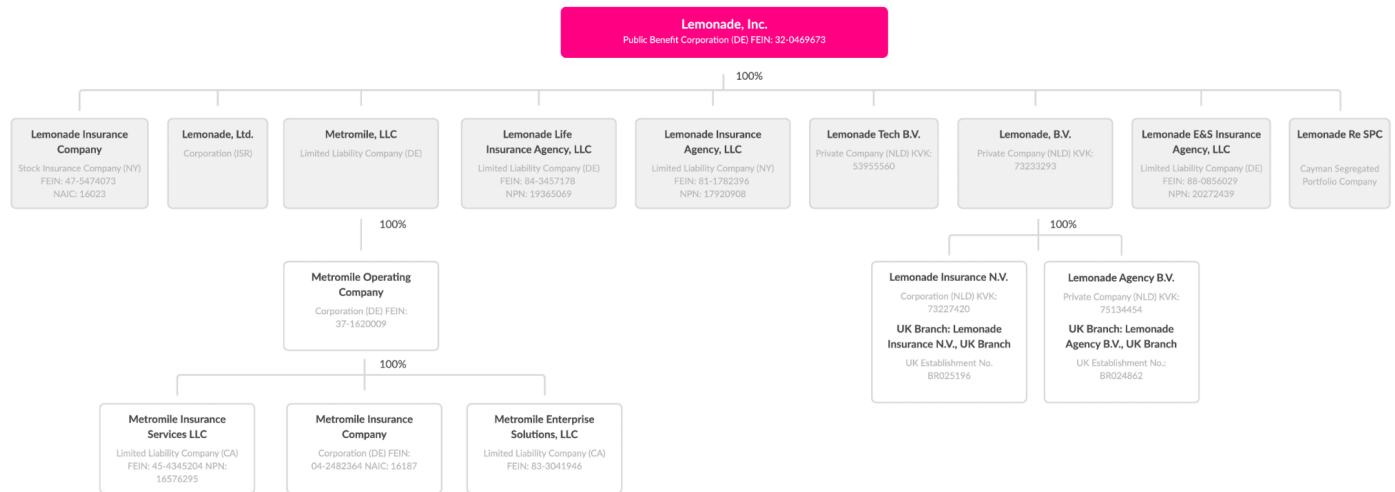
Lemonade, Inc.
Public Benefit Corporation (DE) FEIN: 32-0469673

100%

Lemonade Insurance Company
Stock Insurance Company (NY)
FEIN: 47-5474073
NAIC: 16023

Lemonade, Ltd.
Corporation (ISR)

Metromile, LLC
Limited Liability Company (DE)

Lemonade Life Insurance Agency, LLC
Limited Liability Company (DE)
FEIN: 84-3457178
NPN: 19365069

Lemonade Insurance Agency, LLC
Limited Liability Company (NY)
FEIN: 81-1782396
NPN: 17920908

Lemonade Tech B.V.
Private Company (NLD) KVK: 53955560

Lemonade, B.V.
Private Company (NLD) KVK: 73233293

Lemonade E&S Insurance Agency, LLC
Limited Liability Company (DE)
FEIN: 88-0856029
NPN: 20272439

Lemonade Re SPC
Cayman Segregated Portfolio Company

100%

Metromile Operating Company
Corporation (DE) FEIN: 37-1620009

100%

Lemonade Insurance N.V.
Corporation (NLD) KVK: 73227420
UK Branch: Lemonade Insurance N.V., UK Branch
UK Establishment No. BR025196

Lemonade Agency B.V.
Private Company (NLD) KVK: 75134454
UK Branch: Lemonade Agency B.V., UK Branch
UK Establishment No.: BR024862

100%

Metromile Insurance Services LLC
Limited Liability Company (CA)
FEIN: 45-4345204 NPN: 16576295

Metromile Insurance Company
Corporation (DE) FEIN: 04-2482364 NAIC: 16187

Metromile Enterprise Solutions, LLC
Limited Liability Company (CA)
FEIN: 83-3041946